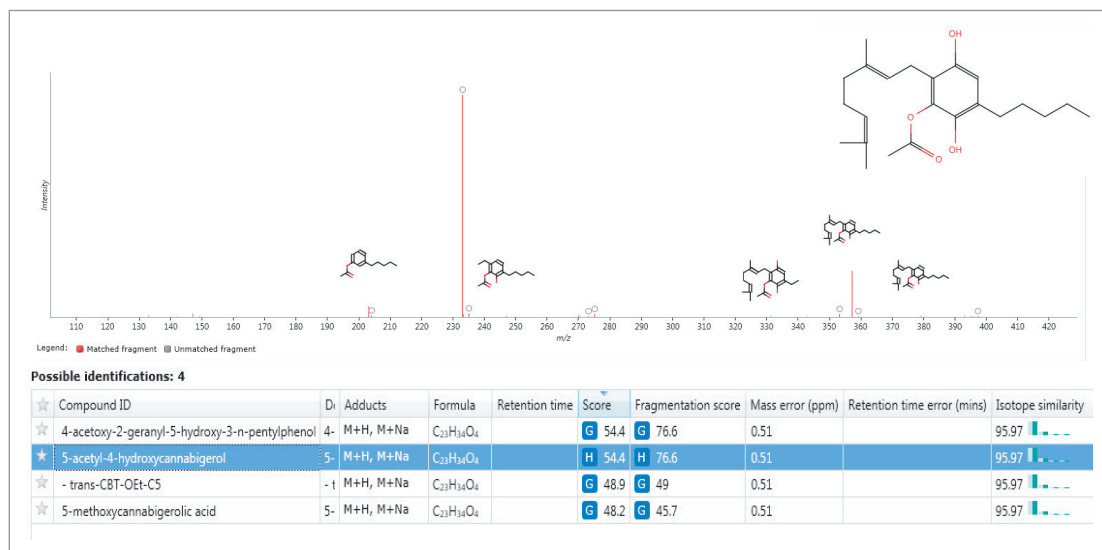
OH

O

OH

O

Intensity

110 120 130 140 150 160 170 180 190 200 210 220 230 240 250 260 270 280 290 300 310 320 330 340 350 360 370 380 390 400 410 420

m/z

Legend: Matched fragment Unmatched fragment

Possible identifications: 4

| | Compound ID | D | Adducts | Formula | Retention time | Score | Fragmentation score | Mass error (ppm) | Retention time error (mins) | Isotope similarity |
|---|---|---|---|---|---|---|---|---|---|---|
| ☆ | 4-acetoxy-2-geranyl-5-hydroxy-3-n-pentylphenol | 4- | M+H, M+Na | $C_{23}H_{34}O_4$ | | G 54.4 | G 76.6 | 0.51 | | 95.97 |
| ★ | 5-acetyl-4-hydroxycannabigerol | 5- | M+H, M+Na | $C_{23}H_{34}O_4$ | | H 54.4 | H 76.6 | 0.51 | | 95.97 |
| ☆ | - trans-CBT-OEt-C5 | - t | M+H, M+Na | $C_{23}H_{34}O_4$ | | G 48.9 | G 49 | 0.51 | | 95.97 |
| ☆ | 5-methoxycannabigerolic acid | 5- | M+H, M+Na | $C_{23}H_{34}O_4$ | | G 48.2 | G 45.7 | 0.51 | | 95.97 |